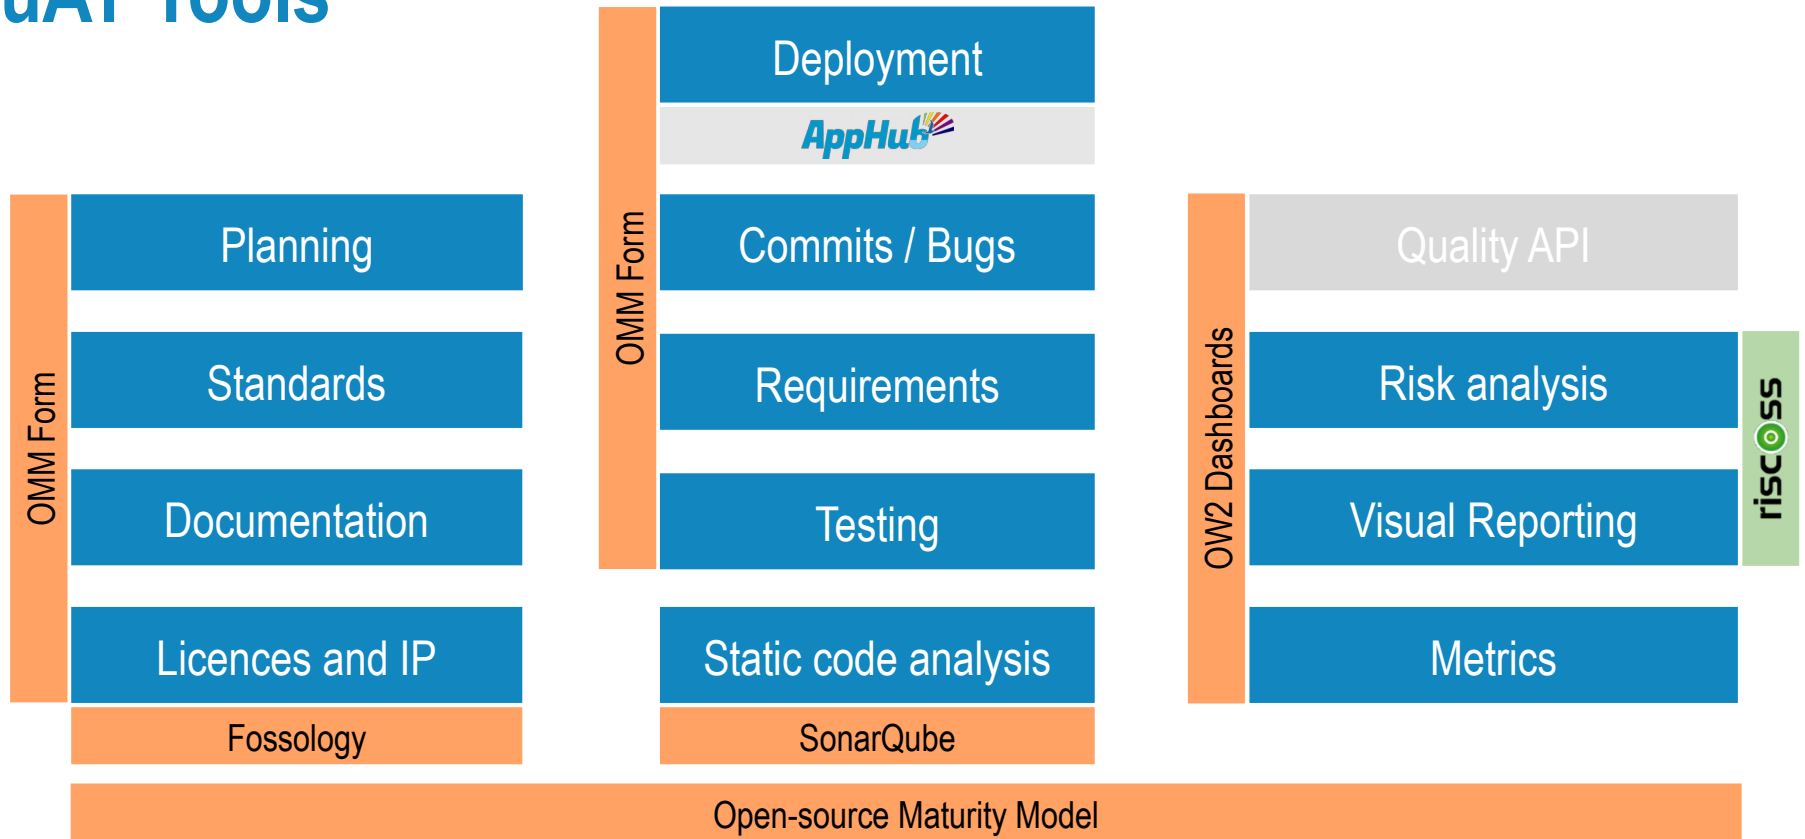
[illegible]
Deployment
AppHub
OMM Form
Planning
Standards
Documentation
Licences and IP
Fossology
OMM Form
Commits / Bugs
Requirements
Testing
Static code analysis
SonarQube
OW2 Dashboards
Quality API
Risk analysis
Visual Reporting
Metrics
riscoss
Open-source Maturity Model